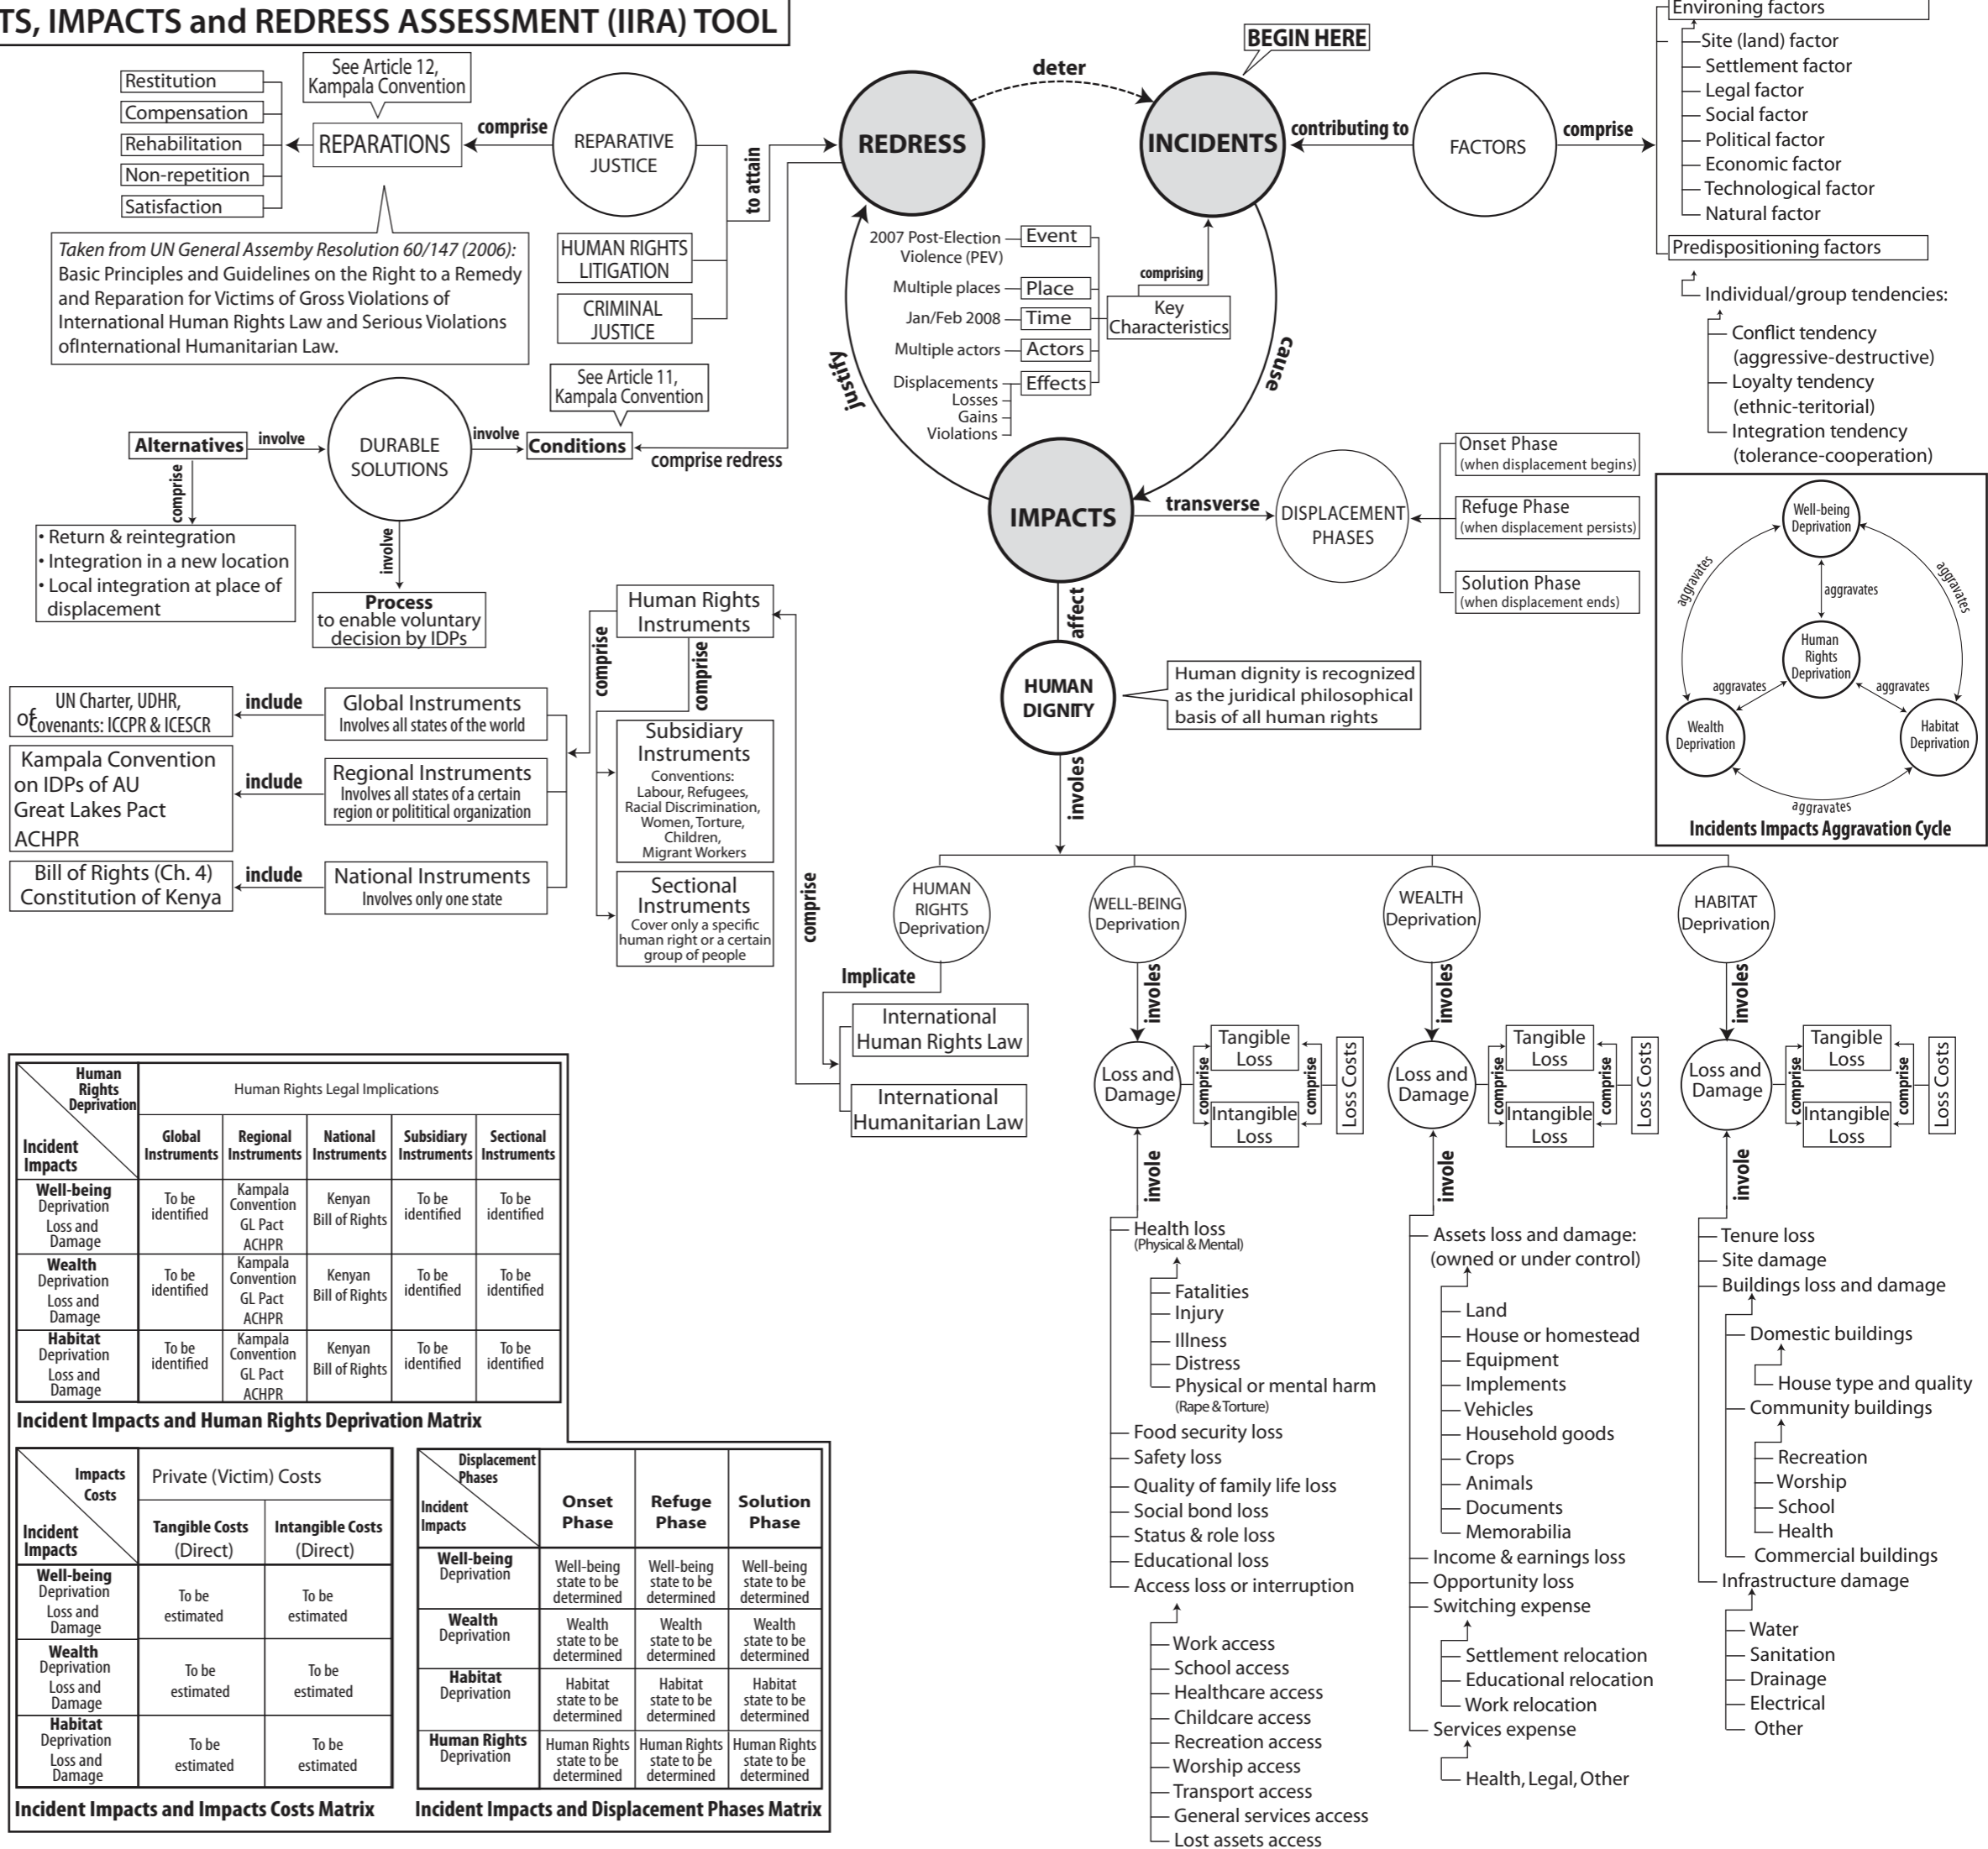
TS, IMPACTS and REDRESS ASSESSMENT (IIRA) TOOL

BEGIN HERE

deter

REDRESS

INCIDENTS

contributing to

FACTORS

comprise

Environing factors
Site (land) factor
Settlement factor
Legal factor
Social factor
Political factor
Economic factor
Technological factor
Natural factor
Predispositioning factors
Individual/group tendencies:
Conflict tendency (aggressive-destructive)
Loyalty tendency (ethnic-teritorial)
Integration tendency (tolerance-cooperation)

Restitution
Compensation
Rehabilitation
Non-repetition
Satisfaction

See Article 12, Kampala Convention

REPARATIONS

comprise

REPARATIVE JUSTICE

to attain

HUMAN RIGHTS LITIGATION

CRIMINAL JUSTICE

Taken from UN General Assemby Resolution 60/147 (2006): Basic Principles and Guidelines on the Right to a Remedy and Reparation for Victims of Gross Violations of International Human Rights Law and Serious Violations ofInternational Humanitarian Law.

2007 Post-Election Violence (PEV) – Event
Multiple places – Place
Jan/Feb 2008 – Time
Multiple actors – Actors
Displacements, Losses, Gains, Violations – Effects

comprising

Key Characteristics

justify

cause

See Article 11, Kampala Convention

Alternatives

involve

DURABLE SOLUTIONS

involve

Conditions

comprise redress

comprise

• Return & reintegration
• Integration in a new location
• Local integration at place of displacement

involve

Process to enable voluntary decision by IDPs

IMPACTS

transverse

DISPLACEMENT PHASES

Onset Phase (when displacement begins)
Refuge Phase (when displacement persists)
Solution Phase (when displacement ends)

Well-being Deprivation
aggravates
aggravates
aggravates
Human Rights Deprivation
aggravates
aggravates
Wealth Deprivation
Habitat Deprivation
aggravates
Incidents Impacts Aggravation Cycle

affect

HUMAN DIGNITY

Human dignity is recognized as the juridical philosophical basis of all human rights

involes

Human Rights Instruments

comprise

comprise

UN Charter, UDHR, of Covenants: ICCPR & ICESCR

include

Global Instruments
Involves all states of the world

Kampala Convention on IDPs of AU
Great Lakes Pact
ACHPR

include

Regional Instruments
Involves all states of a certain region or polititical organization

Bill of Rights (Ch. 4) Constitution of Kenya

include

National Instruments
Involves only one state

Subsidiary Instruments
Conventions: Labour, Refugees, Racial Discrimination, Women, Torture, Children, Migrant Workers

Sectional Instruments
Cover only a specific human right or a certain group of people

comprise

HUMAN RIGHTS Deprivation

Implicate

International Human Rights Law

International Humanitarian Law

WELL-BEING Deprivation

WEALTH Deprivation

HABITAT Deprivation

involes

involes

involes

Loss and Damage
comprise
Tangible Loss
Intangible Loss
comprise
Loss Costs

Loss and Damage
comprise
Tangible Loss
Intangible Loss
comprise
Loss Costs

Loss and Damage
comprise
Tangible Loss
Intangible Loss
comprise
Loss Costs

involve

involve

involve

Health loss (Physical & Mental)
Fatalities
Injury
Illness
Distress
Physical or mental harm (Rape & Torture)
Food security loss
Safety loss
Quality of family life loss
Social bond loss
Status & role loss
Educational loss
Access loss or interruption
Work access
School access
Healthcare access
Childcare access
Recreation access
Worship access
Transport access
General services access
Lost assets access

Assets loss and damage: (owned or under control)
Land
House or homestead
Equipment
Implements
Vehicles
Household goods
Crops
Animals
Documents
Memorabilia
Income & earnings loss
Opportunity loss
Switching expense
Settlement relocation
Educational relocation
Work relocation
Services expense
Health, Legal, Other

Tenure loss
Site damage
Buildings loss and damage
Domestic buildings
House type and quality
Community buildings
Recreation
Worship
School
Health
Commercial buildings
Infrastructure damage
Water
Sanitation
Drainage
Electrical
Other

| Human Rights Deprivation / Incident Impacts | Global Instruments | Regional Instruments | National Instruments | Subsidiary Instruments | Sectional Instruments |
|---|---|---|---|---|---|
| | Human Rights Legal Implications | | | | |
| Well-being Deprivation Loss and Damage | To be identified | Kampala Convention GL Pact ACHPR | Kenyan Bill of Rights | To be identified | To be identified |
| Wealth Deprivation Loss and Damage | To be identified | Kampala Convention GL Pact ACHPR | Kenyan Bill of Rights | To be identified | To be identified |
| Habitat Deprivation Loss and Damage | To be identified | Kampala Convention GL Pact ACHPR | Kenyan Bill of Rights | To be identified | To be identified |

Incident Impacts and Human Rights Deprivation Matrix

| Impacts Costs / Incident Impacts | Private (Victim) Costs Tangible Costs (Direct) | Intangible Costs (Direct) |
|---|---|---|
| Well-being Deprivation Loss and Damage | To be estimated | To be estimated |
| Wealth Deprivation Loss and Damage | To be estimated | To be estimated |
| Habitat Deprivation Loss and Damage | To be estimated | To be estimated |

Incident Impacts and Impacts Costs Matrix

| Displacement Phases / Incident Impacts | Onset Phase | Refuge Phase | Solution Phase |
|---|---|---|---|
| Well-being Deprivation | Well-being state to be determined | Well-being state to be determined | Well-being state to be determined |
| Wealth Deprivation | Wealth state to be determined | Wealth state to be determined | Wealth state to be determined |
| Habitat Deprivation | Habitat state to be determined | Habitat state to be determined | Habitat state to be determined |
| Human Rights Deprivation | Human Rights state to be determined | Human Rights state to be determined | Human Rights state to be determined |

Incident Impacts and Displacement Phases Matrix